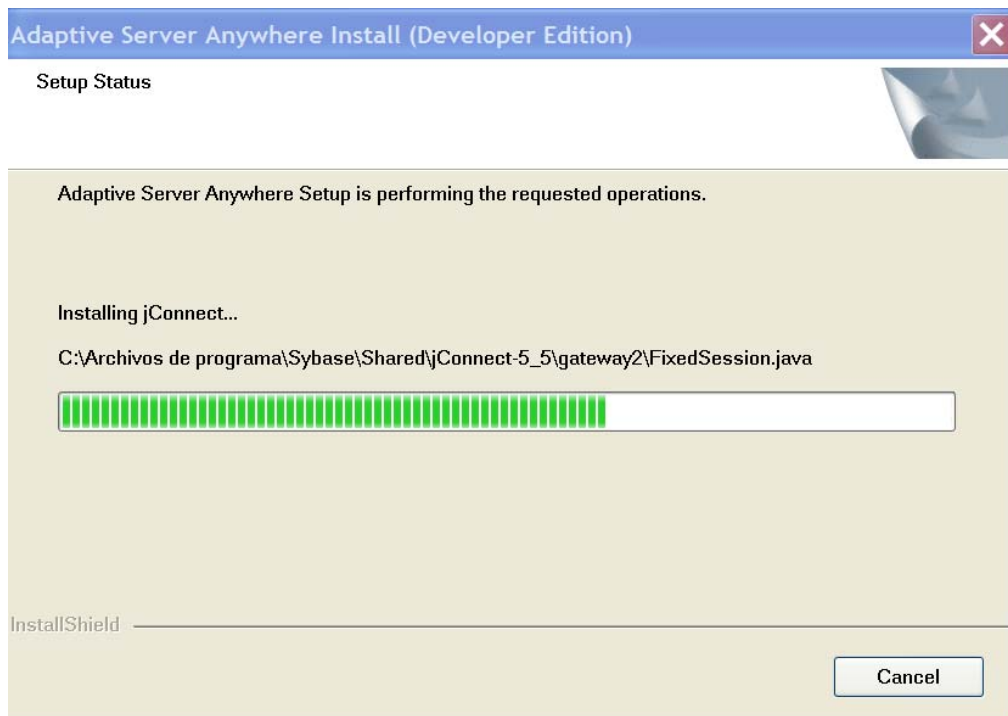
Adaptive Server Anywhere Install (Developer Edition)

Setup Status

Adaptive Server Anywhere Setup is performing the requested operations.

Installing jConnect...

C:\Archivos de programa\Sybase\Shared\jConnect-5_5\gateway2\FixedSession.java

InstallShield

Cancel